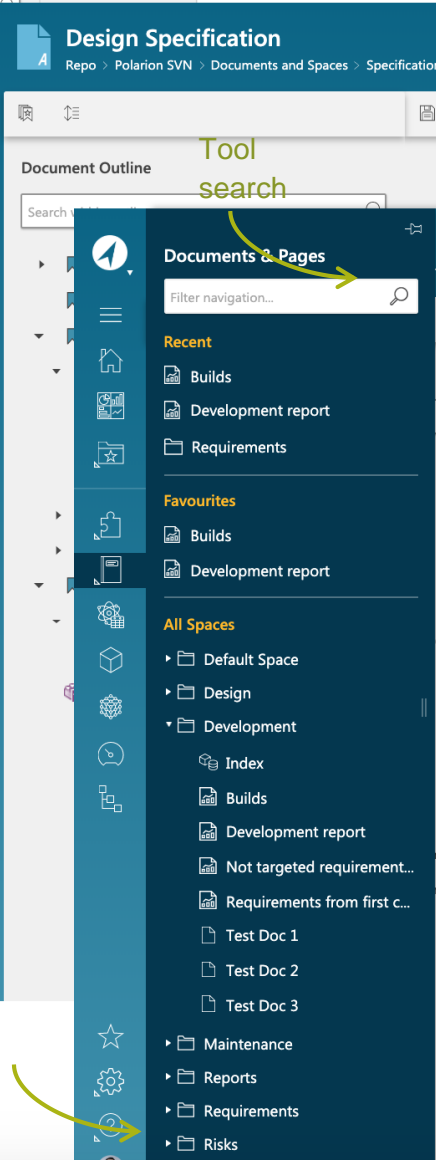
Design Specification

Repo > Polarion SVN > Documents and Spaces > Specificatio

Document Outline

Search

Tool search

Documents & Pages

Filter navigation...

Recent

Builds

Development report

Requirements

Favourites

Builds

Development report

All Spaces

Default Space

Design

Development

Index

Builds

Development report

Not targeted requirement...

Requirements from first c...

Test Doc 1

Test Doc 2

Test Doc 3

Maintenance

Reports

Requirements

Risks